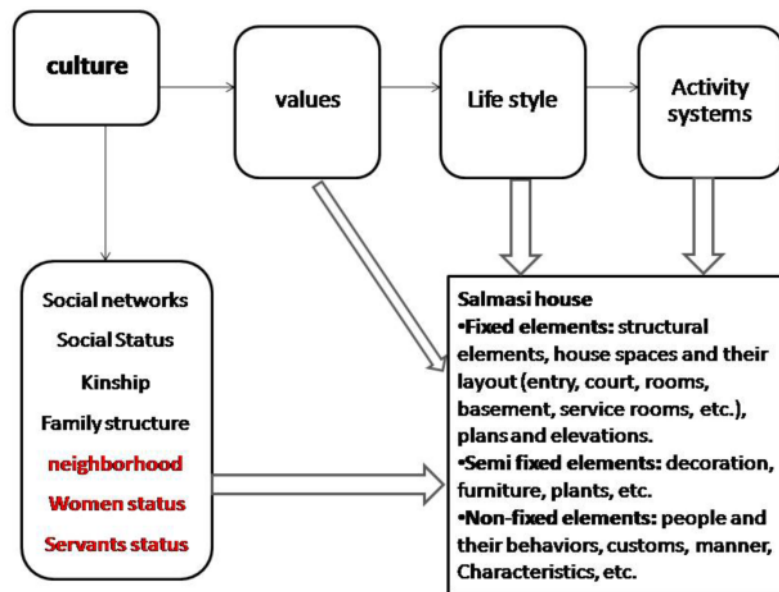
culture

values

Life style

Activity systems

Social networks
Social Status
Kinship
Family structure
neighborhood
Women status
Servants status

Salmasi house
•Fixed elements: structural elements, house spaces and their layout (entry, court, rooms, basement, service rooms, etc.), plans and elevations.
•Semi fixed elements: decoration, furniture, plants, etc.
•Non-fixed elements: people and their behaviors, customs, manner, Characteristics, etc.